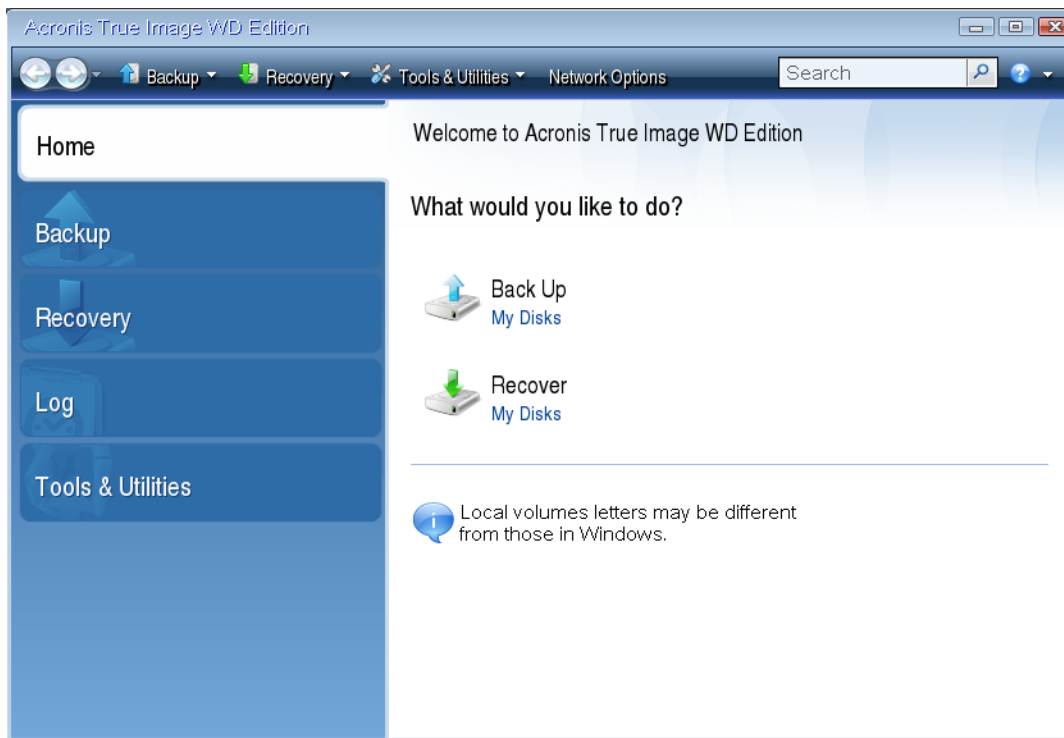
Acronis True Image WD Edition

Backup Recovery Tools & Utilities Network Options Search

Home

Backup

Recovery

Log

Tools & Utilities

Welcome to Acronis True Image WD Edition

What would you like to do?

Back Up
My Disks

Recover
My Disks

Local volumes letters may be different from those in Windows.